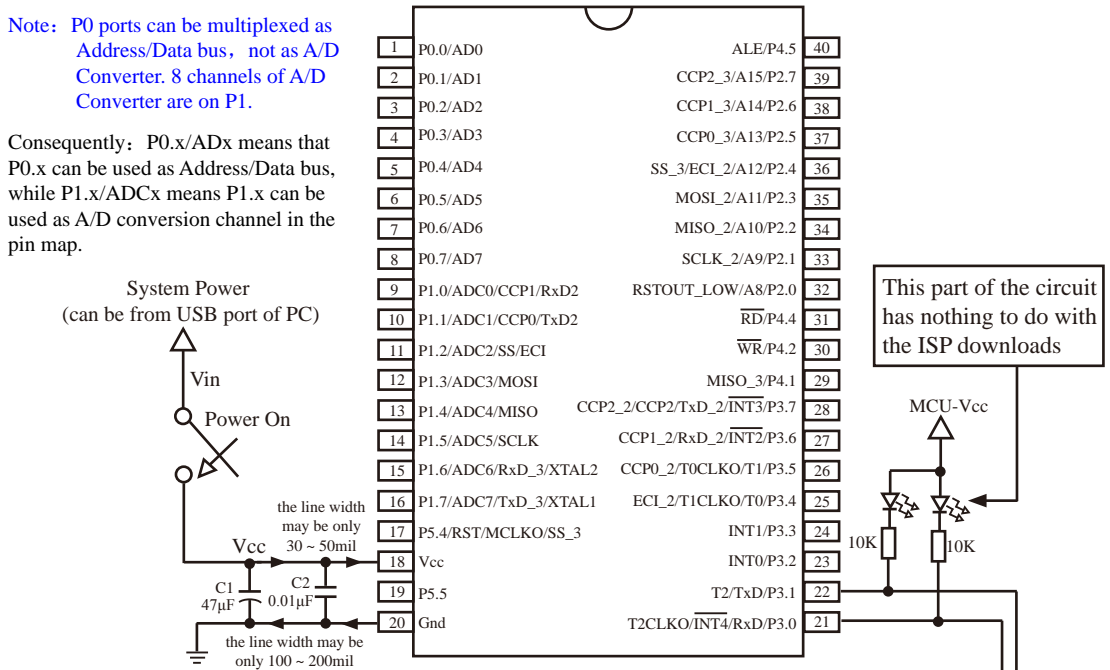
Note: P0 ports can be multiplexed as Address/Data bus, not as A/D Converter. 8 channels of A/D Converter are on P1.

Consequently: P0.x/ADx means that P0.x can be used as Address/Data bus, while P1.x/ADCx means P1.x can be used as A/D conversion channel in the pin map.

System Power
(can be from USB port of PC)

Vin

Power On

the line width may be only 30 ~ 50mil

Vcc

C1
47μF

C2
0.01μF

the line width may be only 100 ~ 200mil

1 P0.0/AD0
2 P0.1/AD1
3 P0.2/AD2
4 P0.3/AD3
5 P0.4/AD4
6 P0.5/AD5
7 P0.6/AD6
8 P0.7/AD7
9 P1.0/ADC0/CCP1/RxD2
10 P1.1/ADC1/CCP0/TxD2
11 P1.2/ADC2/SS/ECI
12 P1.3/ADC3/MOSI
13 P1.4/ADC4/MISO
14 P1.5/ADC5/SCLK
15 P1.6/ADC6/RxD_3/XTAL2
16 P1.7/ADC7/TxD_3/XTAL1
17 P5.4/RST/MCLKO/SS_3
18 Vcc
19 P5.5
20 Gnd

ALE/P4.5 40
CCP2_3/A15/P2.7 39
CCP1_3/A14/P2.6 38
CCP0_3/A13/P2.5 37
SS_3/ECI_2/A12/P2.4 36
MOSI_2/A11/P2.3 35
MISO_2/A10/P2.2 34
SCLK_2/A9/P2.1 33
RSTOUT_LOW/A8/P2.0 32
$\overline{RD}$/P4.4 31
$\overline{WR}$/P4.2 30
MISO_3/P4.1 29
CCP2_2/CCP2/TxD_2/$\overline{INT3}$/P3.7 28
CCP1_2/RxD_2/$\overline{INT2}$/P3.6 27
CCP0_2/T0CLKO/T1/P3.5 26
ECI_2/T1CLKO/T0/P3.4 25
INT1/P3.3 24
INT0/P3.2 23
T2/TxD/P3.1 22
T2CLKO/$\overline{INT4}$/RxD/P3.0 21

This part of the circuit has nothing to do with the ISP downloads

MCU-Vcc

10K
10K